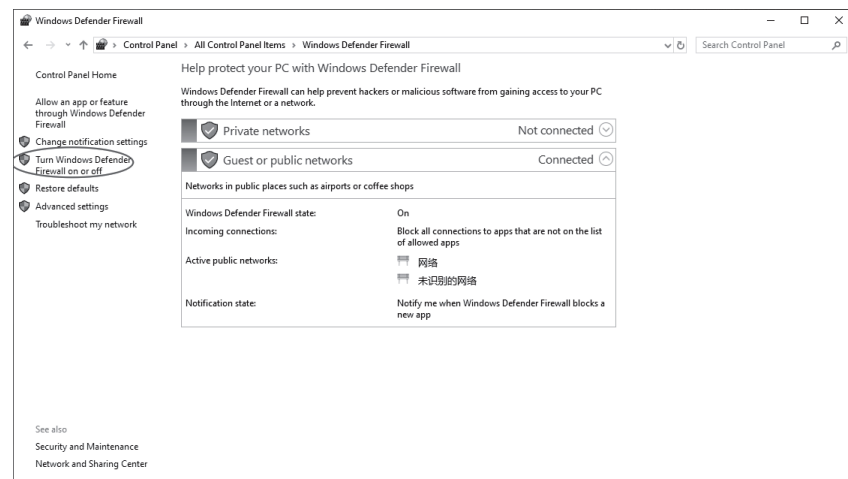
Windows Defender Firewall

Control Panel > All Control Panel Items > Windows Defender Firewall

Search Control Panel

Control Panel Home

Allow an app or feature through Windows Defender Firewall

Change notification settings

Turn Windows Defender Firewall on or off

Restore defaults

Advanced settings

Troubleshoot my network

Help protect your PC with Windows Defender Firewall

Windows Defender Firewall can help prevent hackers or malicious software from gaining access to your PC through the Internet or a network.

Private networks Not connected

Guest or public networks Connected

Networks in public places such as airports or coffee shops

| | |
|---|---|
| Windows Defender Firewall state: | On |
| Incoming connections: | Block all connections to apps that are not on the list of allowed apps |
| Active public networks: | 网络<br>未识别的网络 |
| Notification state: | Notify me when Windows Defender Firewall blocks a new app |

See also

Security and Maintenance

Network and Sharing Center